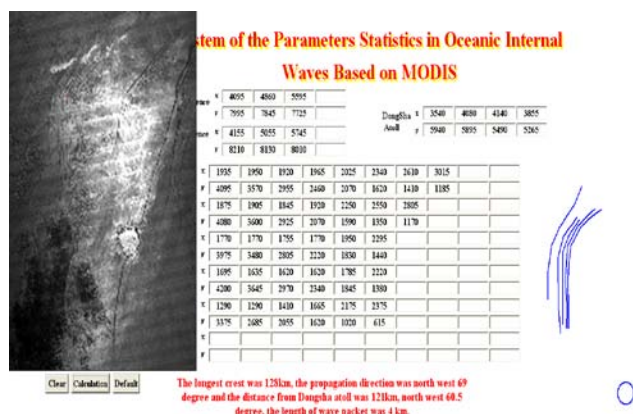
stem of the Parameters Statistics in Oceanic Internal Waves Based on MODIS

| | | | |
|---|---|---|---|
| x | 4695 | 4860 | 5595 |
| y | 7995 | 7845 | 7725 |
| x | 4155 | 5055 | 5745 |
| y | 8210 | 8130 | 8030 |

DongSha Atoll

| | | | | |
|---|---|---|---|---|
| x | 3540 | 4080 | 4140 | 3855 |
| y | 5940 | 5895 | 5490 | 5265 |

| | | | | | | | | |
|---|---|---|---|---|---|---|---|---|
| x | 1935 | 1950 | 1920 | 1965 | 2025 | 2340 | 2610 | 3015 |
| y | 4095 | 3570 | 2955 | 2460 | 2070 | 1620 | 1410 | 1185 |
| x | 1875 | 1905 | 1845 | 1920 | 2250 | 2550 | 2805 | |
| y | 4080 | 3600 | 2925 | 2070 | 1590 | 1350 | 1170 | |
| x | 1770 | 1770 | 1755 | 1770 | 1950 | 2295 | | |
| y | 3975 | 3480 | 2805 | 2220 | 1830 | 1440 | | |
| x | 1695 | 1635 | 1620 | 1620 | 1785 | 2220 | | |
| y | 4200 | 3645 | 2970 | 2340 | 1845 | 1380 | | |
| x | 1290 | 1290 | 1410 | 1665 | 2175 | 2375 | | |
| y | 3375 | 2685 | 2055 | 1620 | 1020 | 615 | | |
| x | | | | | | | | |
| y | | | | | | | | |

Clear Calculation Default

The longest crest was 128km, the propagation direction was north west 69 degree and the distance from Dongsha atoll was 121km, north west 60.5 degree, the length of wave packet was 4 km.